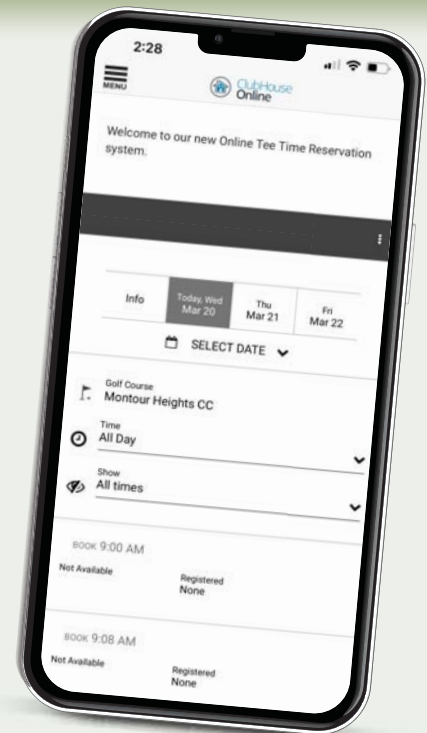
2:28

MENU

ClubHouse Online

Welcome to our new Online Tee Time Reservation system.

| Info | Today, Wed Mar 20 | Thu Mar 21 | Fri Mar 22 |
|---|---|---|---|

SELECT DATE

Golf Course
Montour Heights CC

Time
All Day

Show
All times

BOOK 9:00 AM
Not Available
Registered
None

BOOK 9:08 AM
Not Available
Registered
None